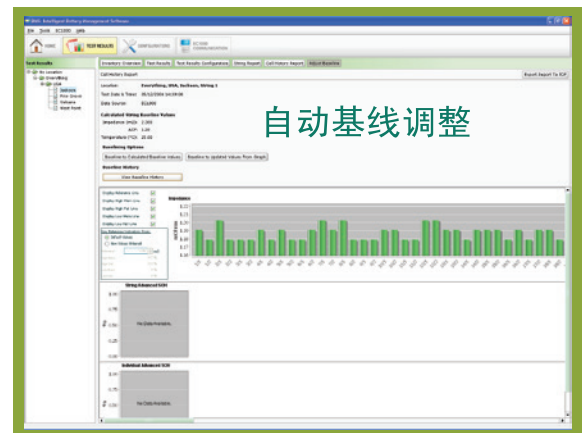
IBMS - Intelligent Battery Management Software

File Tools ECS300 Help

HOME TEST RESULTS CONFIGURATIONS ECS300 COMMUNICATION

Test Results

No Location
EverythingUSA
Jackson
Price Grove
Mariposa
Water Point

Inventory Overview Test Results Test Results Configuration String Report Cell History Report Adjust Baseline

Cell History Report

Export Report To PDF

Location: EverythingUSA, Jackson, String 1
Test Date & Time: 05/12/2006 14:09:00
Data Source: ECS300

Calculated String Baseline Values
Impedance (mΩ): 2.303
ACP: 2.29
Temperature (°C): 25.00

Baselining Options
Baseline to Calculated Baseline Values
Baseline to Updated Values From Graph

Baseline History
View Baseline History

自动基线调整

Display Reference Line
Display High Fail Line
Display High Warn Line
Display Low Warn Line
Display Low Fail Line

Impedance

String Advanced SOH

No Data Available.

Individual Advanced SOH

No Data Available.